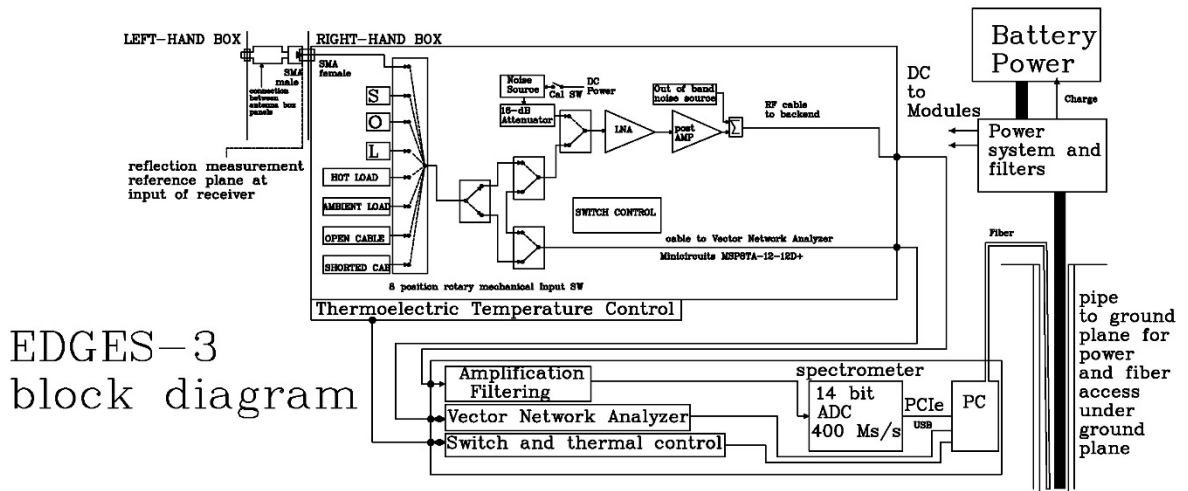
LEFT-HAND BOX
RIGHT-HAND BOX
SMA male
SMA female
connection between antenna box panels
S
O
L
HOT LOAD
AMBIENT LOAD
OPEN CABLE
SHORTED CAB
8 position rotary mechanical input SW
reflection measurement reference plane at input of receiver
Noise Source
Cal SW
DC Power
15-dB Attenuator
LNA
post AMP
Out of band noise source
RF cable to backend
SWITCH CONTROL
cable to Vector Network Analyzer
Minicircuits MSP8TA-12-12D+
Thermoelectric Temperature Control
DC to Modules
Battery Power
Charge
Power system and filters
Fiber
pipe to ground plane for power and fiber access under ground plane
EDGES-3 block diagram
Amplification Filtering
spectrometer
14 bit ADC 400 Ms/s
PCIe
USB
PC
Vector Network Analyzer
Switch and thermal control